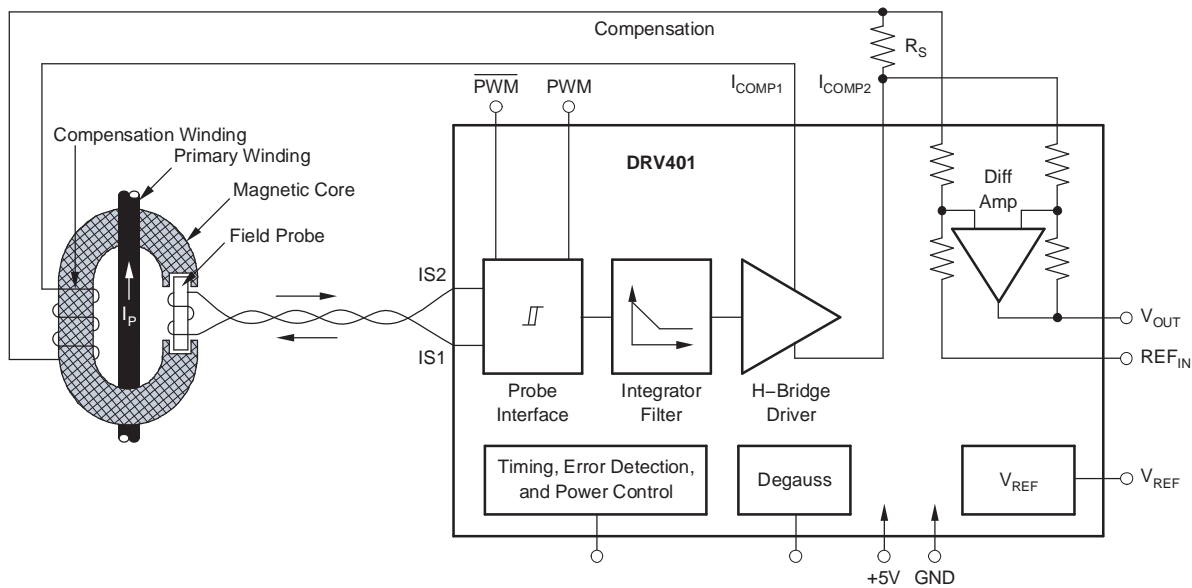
Compensation

$R_S$

$\overline{PWM}$

PWM

$I_{COMP1}$

$I_{COMP2}$

Compensation Winding

Primary Winding

Magnetic Core

Field Probe

DRV401

Diff Amp

IS2

IS1

$I_P$

Probe Interface

Integrator Filter

H–Bridge Driver

$V_{OUT}$

$REF_{IN}$

Timing, Error Detection, and Power Control

Degauss

$V_{REF}$

$V_{REF}$

+5V

GND